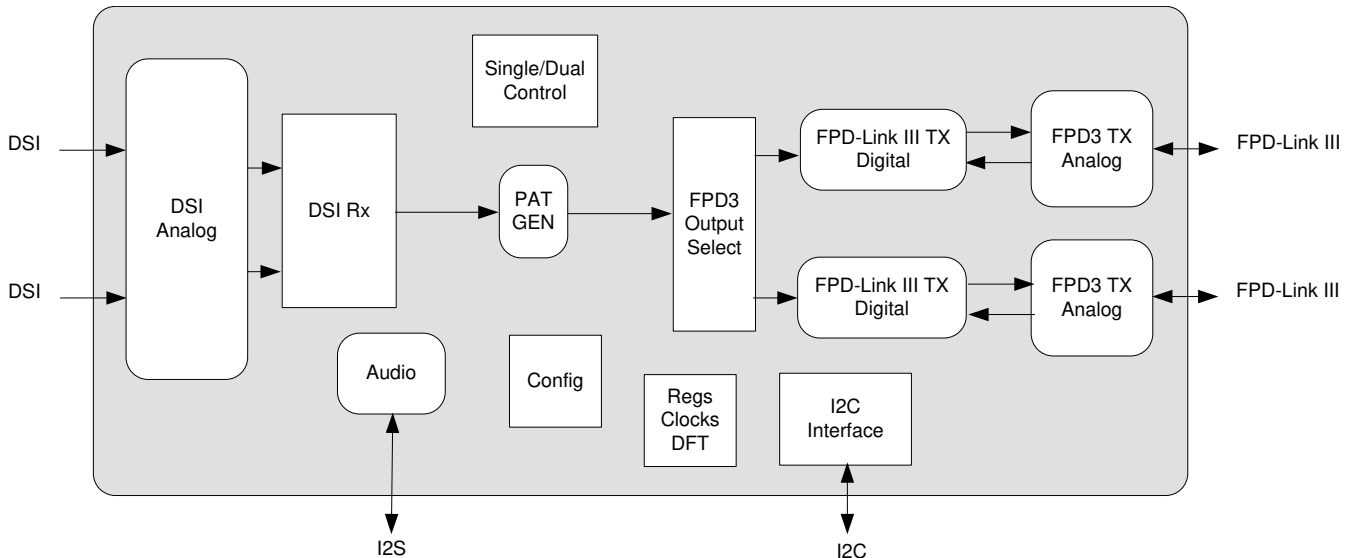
Single/Dual Control

DSI

DSI Analog

DSI Rx

PAT GEN

FPD3 Output Select

FPD-Link III TX Digital

FPD3 TX Analog

FPD-Link III

DSI

FPD-Link III TX Digital

FPD3 TX Analog

FPD-Link III

Audio

Config

Regs Clocks DFT

I2C Interface

I2S

I2C